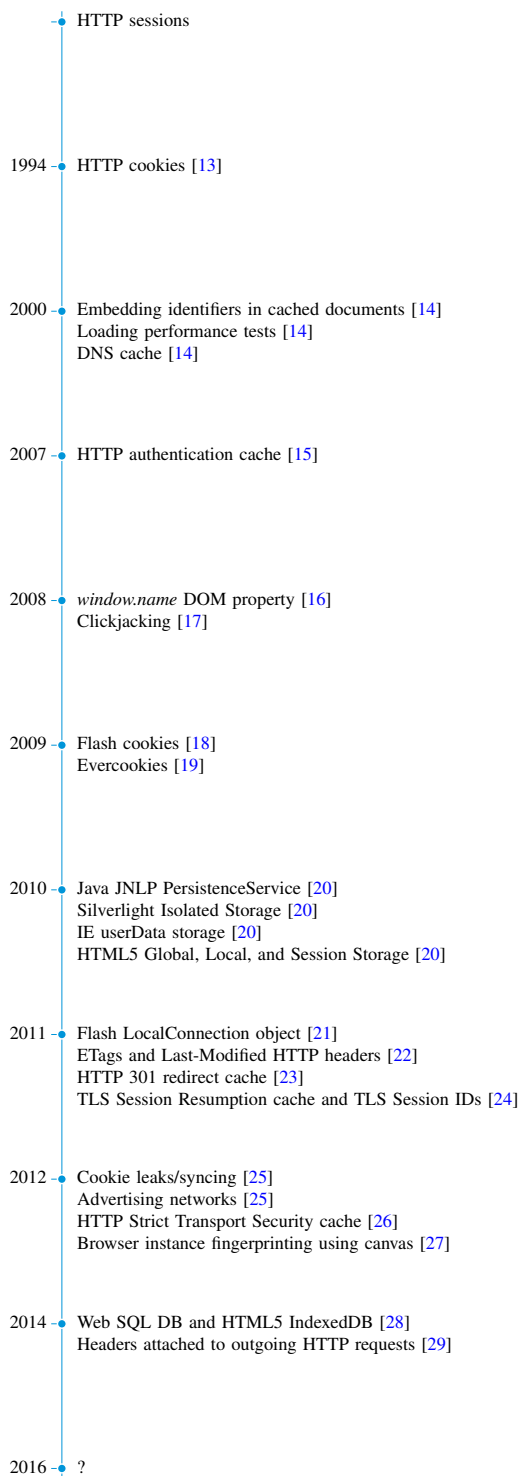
HTTP sessions

1994 HTTP cookies [13]

2000 Embedding identifiers in cached documents [14]
Loading performance tests [14]
DNS cache [14]

2007 HTTP authentication cache [15]

2008 *window.name* DOM property [16]
Clickjacking [17]

2009 Flash cookies [18]
Evercookies [19]

2010 Java JNLP PersistenceService [20]
Silverlight Isolated Storage [20]
IE userData storage [20]
HTML5 Global, Local, and Session Storage [20]

2011 Flash LocalConnection object [21]
ETags and Last-Modified HTTP headers [22]
HTTP 301 redirect cache [23]
TLS Session Resumption cache and TLS Session IDs [24]

2012 Cookie leaks/syncing [25]
Advertising networks [25]
HTTP Strict Transport Security cache [26]
Browser instance fingerprinting using canvas [27]

2014 Web SQL DB and HTML5 IndexedDB [28]
Headers attached to outgoing HTTP requests [29]

2016 ?